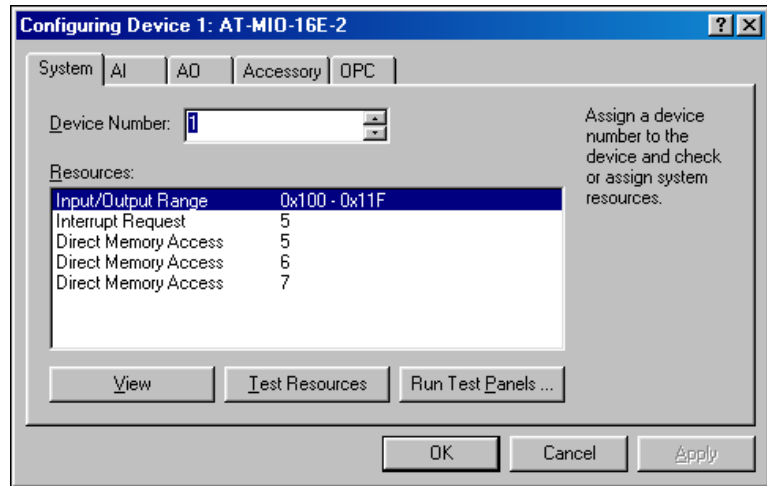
Configuring Device 1: AT-MIO-16E-2

?
X

System
AI
AO
Accessory
OPC

Device Number: 1

Resources:

| | |
|---|---|
| Input/Output Range | 0x100 - 0x11F |
| Interrupt Request | 5 |
| Direct Memory Access | 5 |
| Direct Memory Access | 6 |
| Direct Memory Access | 7 |

Assign a device number to the device and check or assign system resources.

View
Test Resources
Run Test Panels ...

OK
Cancel
Apply